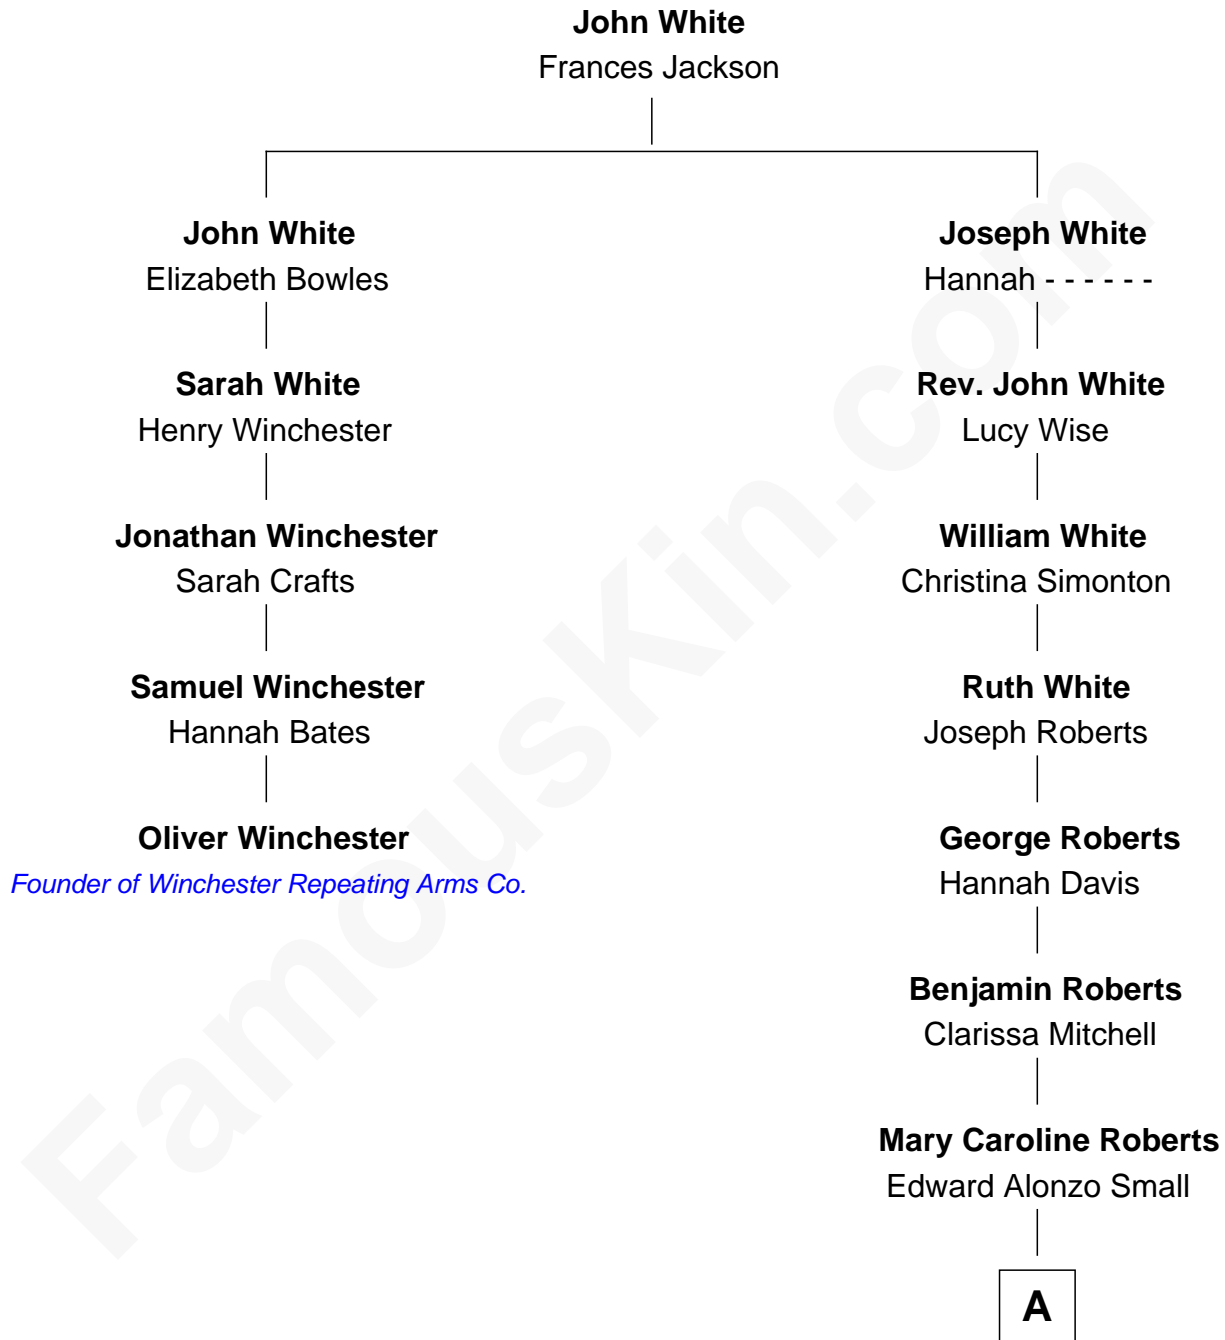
John White
Frances Jackson

John White
Elizabeth Bowles

Sarah White
Henry Winchester

Jonathan Winchester
Sarah Crafts

Samuel Winchester
Hannah Bates

Oliver Winchester
Founder of Winchester Repeating Arms Co.

Joseph White
Hannah - - - - - -

Rev. John White
Lucy Wise

William White
Christina Simonton

Ruth White
Joseph Roberts

George Roberts
Hannah Davis

Benjamin Roberts
Clarissa Mitchell

Mary Caroline Roberts
Edward Alonzo Small

A

FamousKin.com